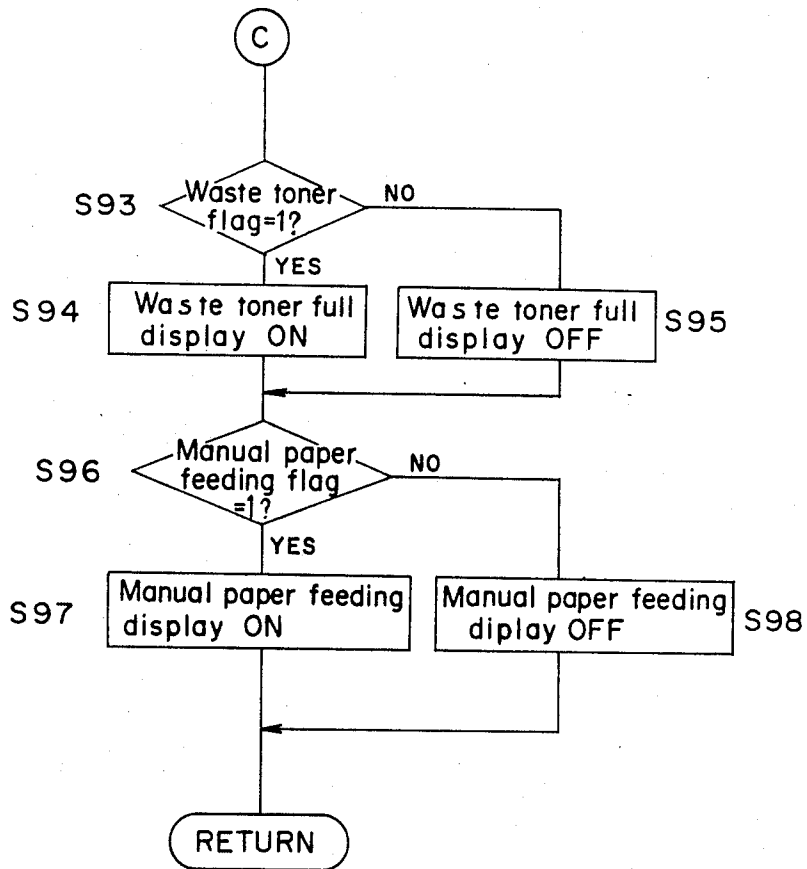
C

S93
Waste toner flag=1?
NO
YES

S94
Waste toner full display ON

Waste toner full display OFF
S95

S96
Manual paper feeding flag =1?
NO
YES

S97
Manual paper feeding display ON

Manual paper feeding diplay OFF
S98

RETURN